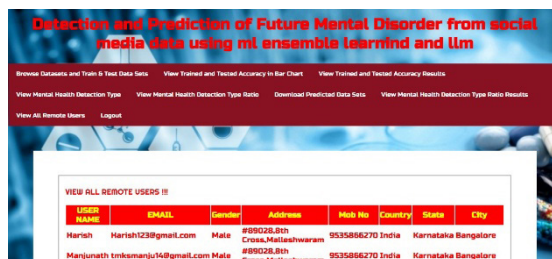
Detection and Prediction of Future Mental Disorder from social media data using ml ensemble learnind and llm

Browse Datasets and Train & Test Data Sets View Trained and Tested Accuracy in Bar Chart View Trained and Tested Accuracy Results

View Mental Health Detection Type View Mental Health Detection Type Ratio Download Predicted Data Sets View Mental Health Detection Type Ratio Results

View All Remote Users Logout

VIEW ALL REMOTE USERS !!!

| USER NAME | EMAIL | Gender | Address | Mob No | Country | State | City |
|---|---|---|---|---|---|---|---|
| Harish | Harish123@gmail.com | Male | #89028,8th Cross,Malleshwaram | 9535866270 | India | Karnataka | Bangalore |
| Manjunath | tmksmanju14@gmail.com | Male | #89028,8th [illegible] | 9535866270 | India | Karnataka | Bangalore |